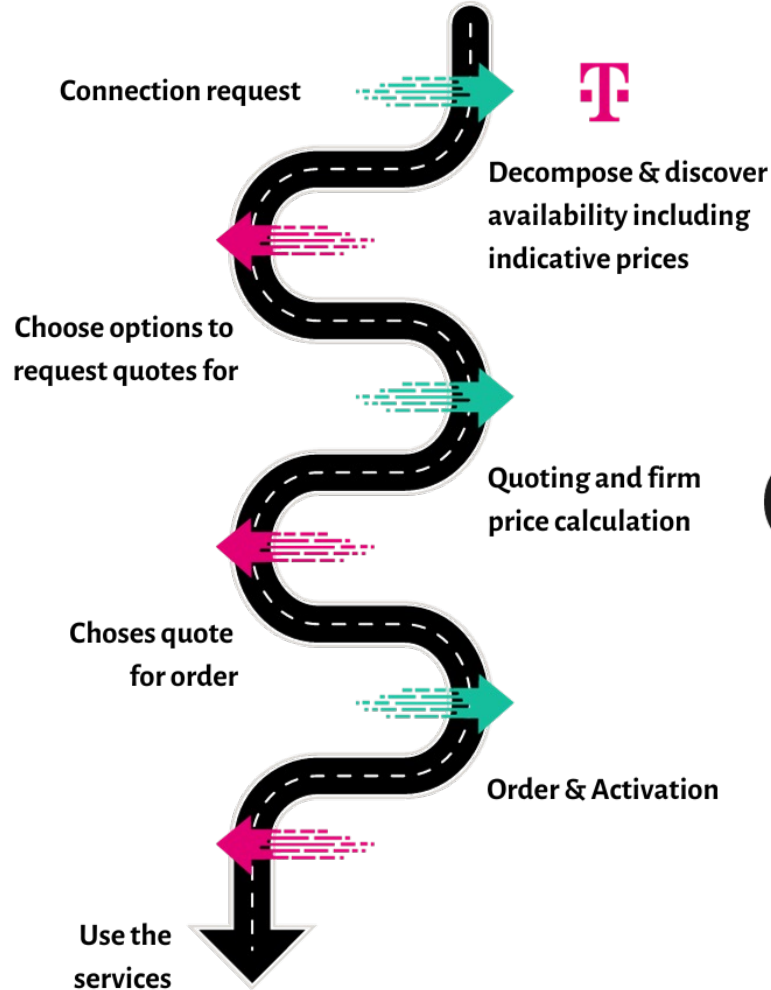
Connection request

T

Decompose & discover availability including indicative prices

Choose options to request quotes for

Quoting and firm price calculation

Choses quote for order

Order & Activation

Use the services